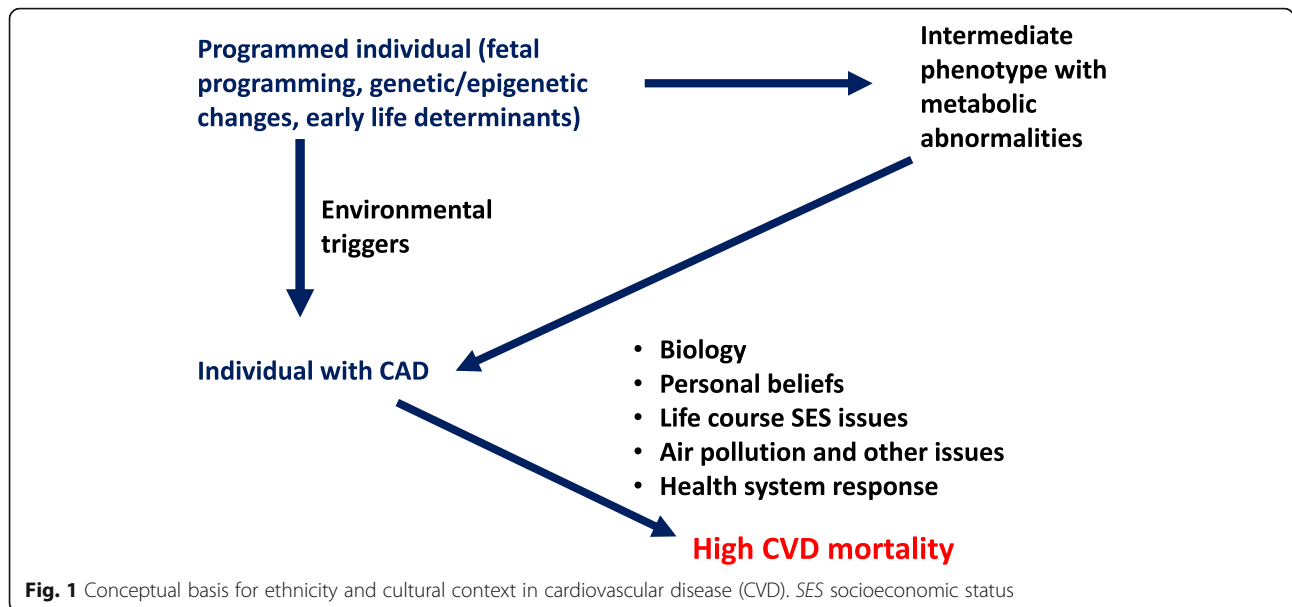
Programmed individual (fetal programming, genetic/epigenetic changes, early life determinants)

Intermediate phenotype with metabolic abnormalities

Environmental triggers

Individual with CAD

• Biology
• Personal beliefs
• Life course SES issues
• Air pollution and other issues
• Health system response

High CVD mortality

Fig. 1 Conceptual basis for ethnicity and cultural context in cardiovascular disease (CVD). SES socioeconomic status